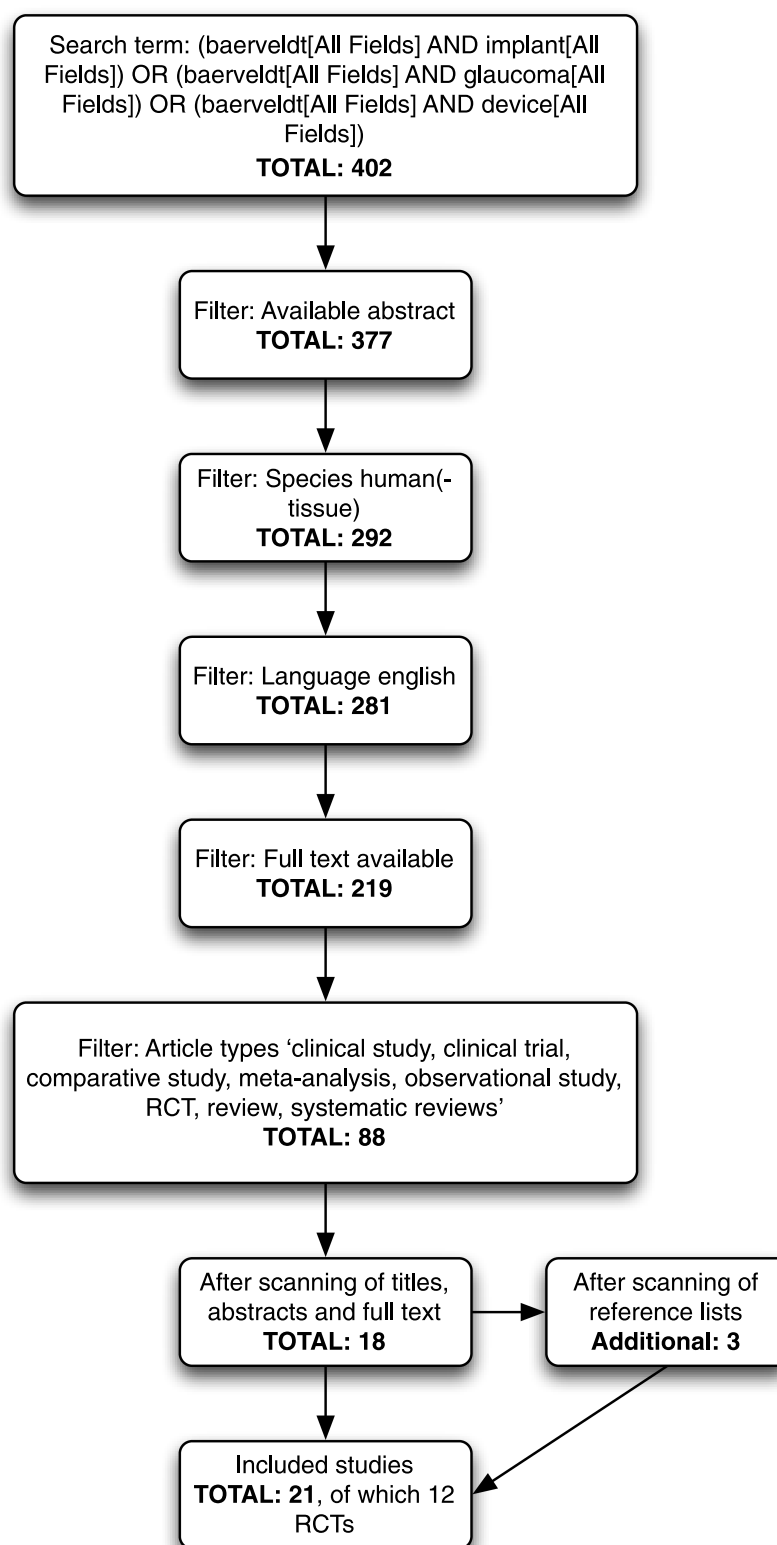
Search term: (baerveldt[All Fields] AND implant[All Fields]) OR (baerveldt[All Fields] AND glaucoma[All Fields]) OR (baerveldt[All Fields] AND device[All Fields])
**TOTAL: 402**

Filter: Available abstract
**TOTAL: 377**

Filter: Species human(-tissue)
**TOTAL: 292**

Filter: Language english
**TOTAL: 281**

Filter: Full text available
**TOTAL: 219**

Filter: Article types 'clinical study, clinical trial, comparative study, meta-analysis, observational study, RCT, review, systematic reviews'
**TOTAL: 88**

After scanning of titles, abstracts and full text
**TOTAL: 18**

After scanning of reference lists
**Additional: 3**

Included studies
**TOTAL: 21**, of which 12 RCTs